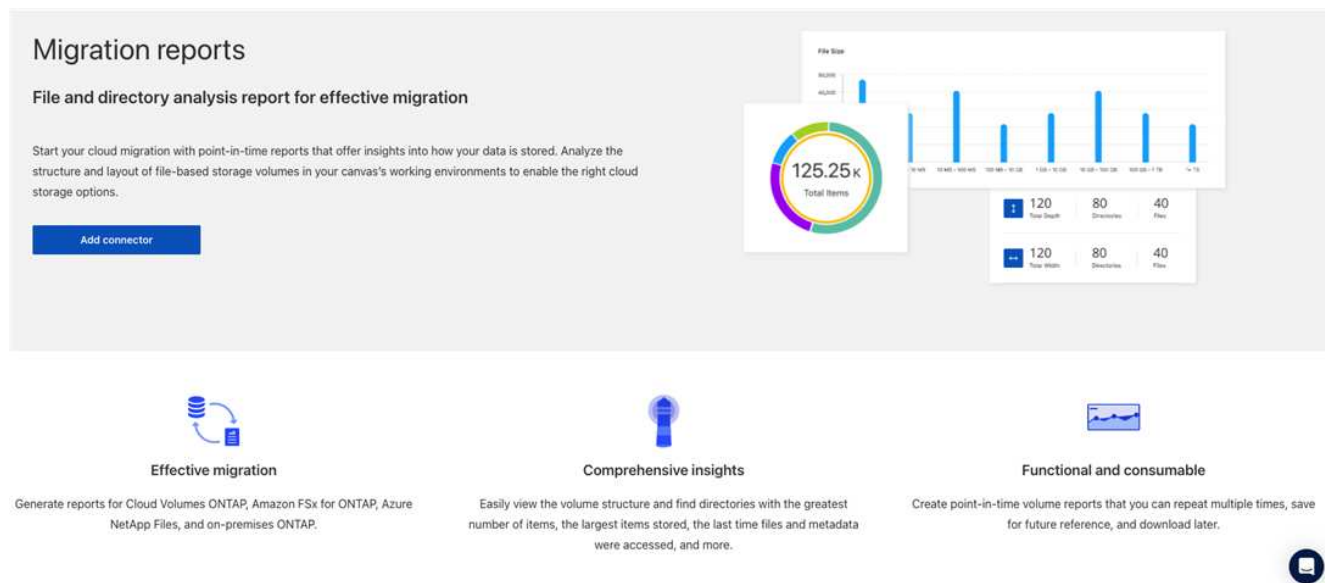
Migration reports

File and directory analysis report for effective migration

Start your cloud migration with point-in-time reports that offer insights into how your data is stored. Analyze the structure and layout of file-based storage volumes in your canvas's working environments to enable the right cloud storage options.

Add connector

File Size

125.25K
Total Items

120
Total Depth

80
Directories

40
Files

120
Total Width

80
Directories

40
Files

Effective migration

Generate reports for Cloud Volumes ONTAP, Amazon FSx for ONTAP, Azure NetApp Files, and on-premises ONTAP.

Comprehensive insights

Easily view the volume structure and find directories with the greatest number of items, the largest items stored, the last time files and metadata were accessed, and more.

Functional and consumable

Create point-in-time volume reports that you can repeat multiple times, save for future reference, and download later.